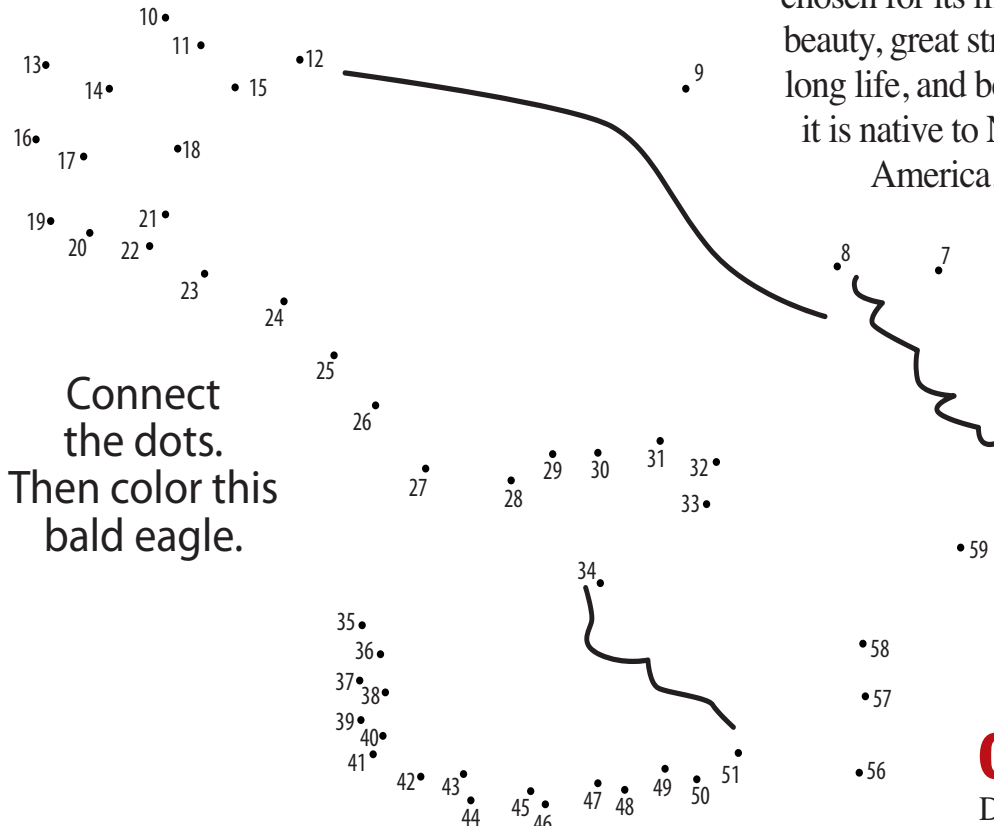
chosen for its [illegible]
beauty, great str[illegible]
long life, and b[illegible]
it is native to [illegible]
America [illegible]

Connect the dots. Then color this bald eagle.

10 11 12 13 14 15 9 16 17 18 19 20 21 22 23 8 7 24 25 26 27 28 29 30 31 32 33 59 34 35 36 58 37 38 57 39 40 41 42 43 44 45 46 47 48 49 50 51 56

D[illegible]